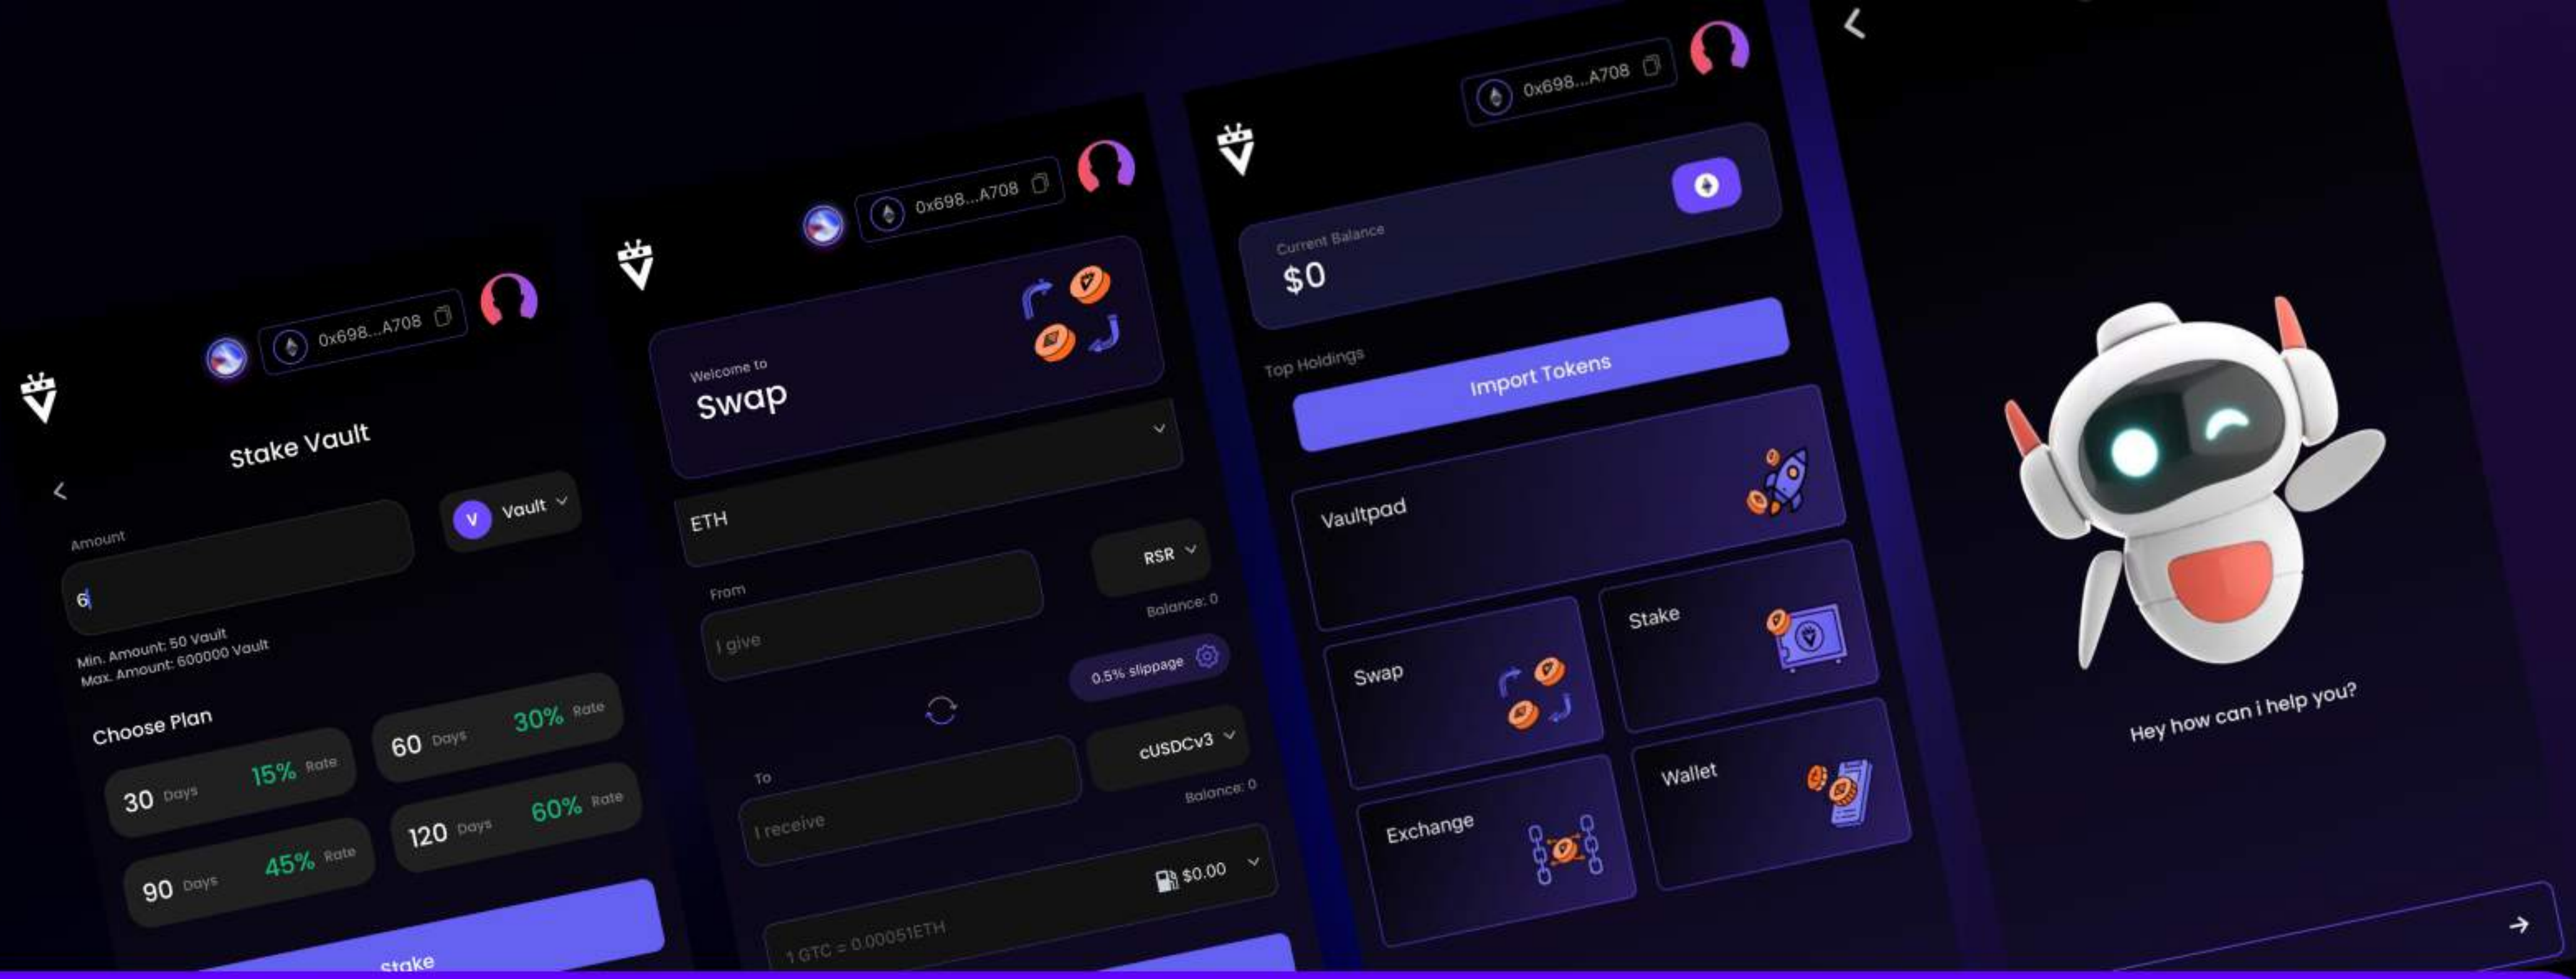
0x698...A708

Stake Vault

Amount

6

V Vault

Min. Amount: 50 Vault
Max. Amount: 600000 Vault

Choose Plan

30 Days 15% Rate

60 Days 30% Rate

90 Days 45% Rate

120 Days 60% Rate

stake

0x698...A708

Welcome to
Swap

ETH

From

I give

RSR

Balance: 0

0.5% slippage

To

I receive

cUSDCv3

Balance: 0

$0.00

1 GTC = 0.00051ETH

0x698...A708

Current Balance
$0

Top Holdings

Import Tokens

Vaultpad

Swap

Stake

Exchange

Wallet

Hey how can i help you?